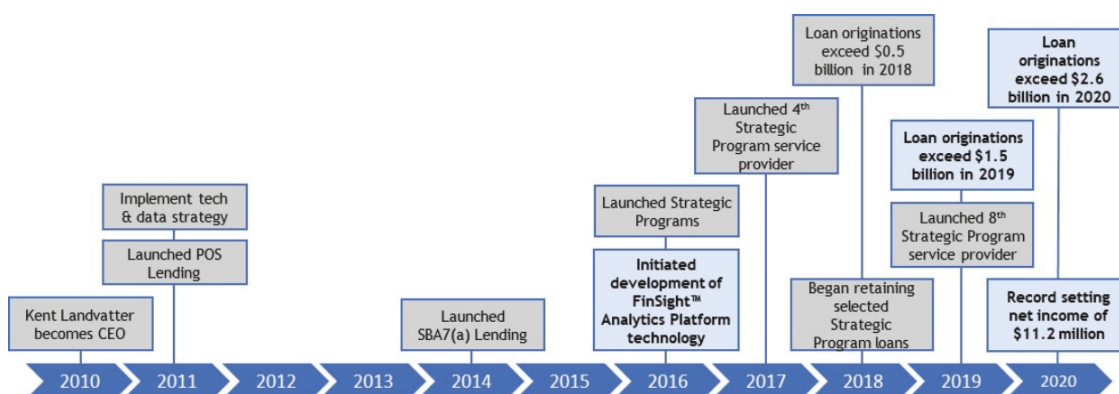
Kent Landvatter becomes CEO

Implement tech & data strategy

Launched POS Lending

Launched SBA7(a) Lending

Launched Strategic Programs

Initiated development of FinSight™ Analytics Platform technology

Launched 4$^{th}$ Strategic Program service provider

Loan originations exceed \$0.5 billion in 2018

Began retaining selected Strategic Program loans

Loan originations exceed \$1.5 billion in 2019

Launched 8$^{th}$ Strategic Program service provider

Loan originations exceed \$2.6 billion in 2020

Record setting net income of \$11.2 million

2010 2011 2012 2013 2014 2015 2016 2017 2018 2019 2020